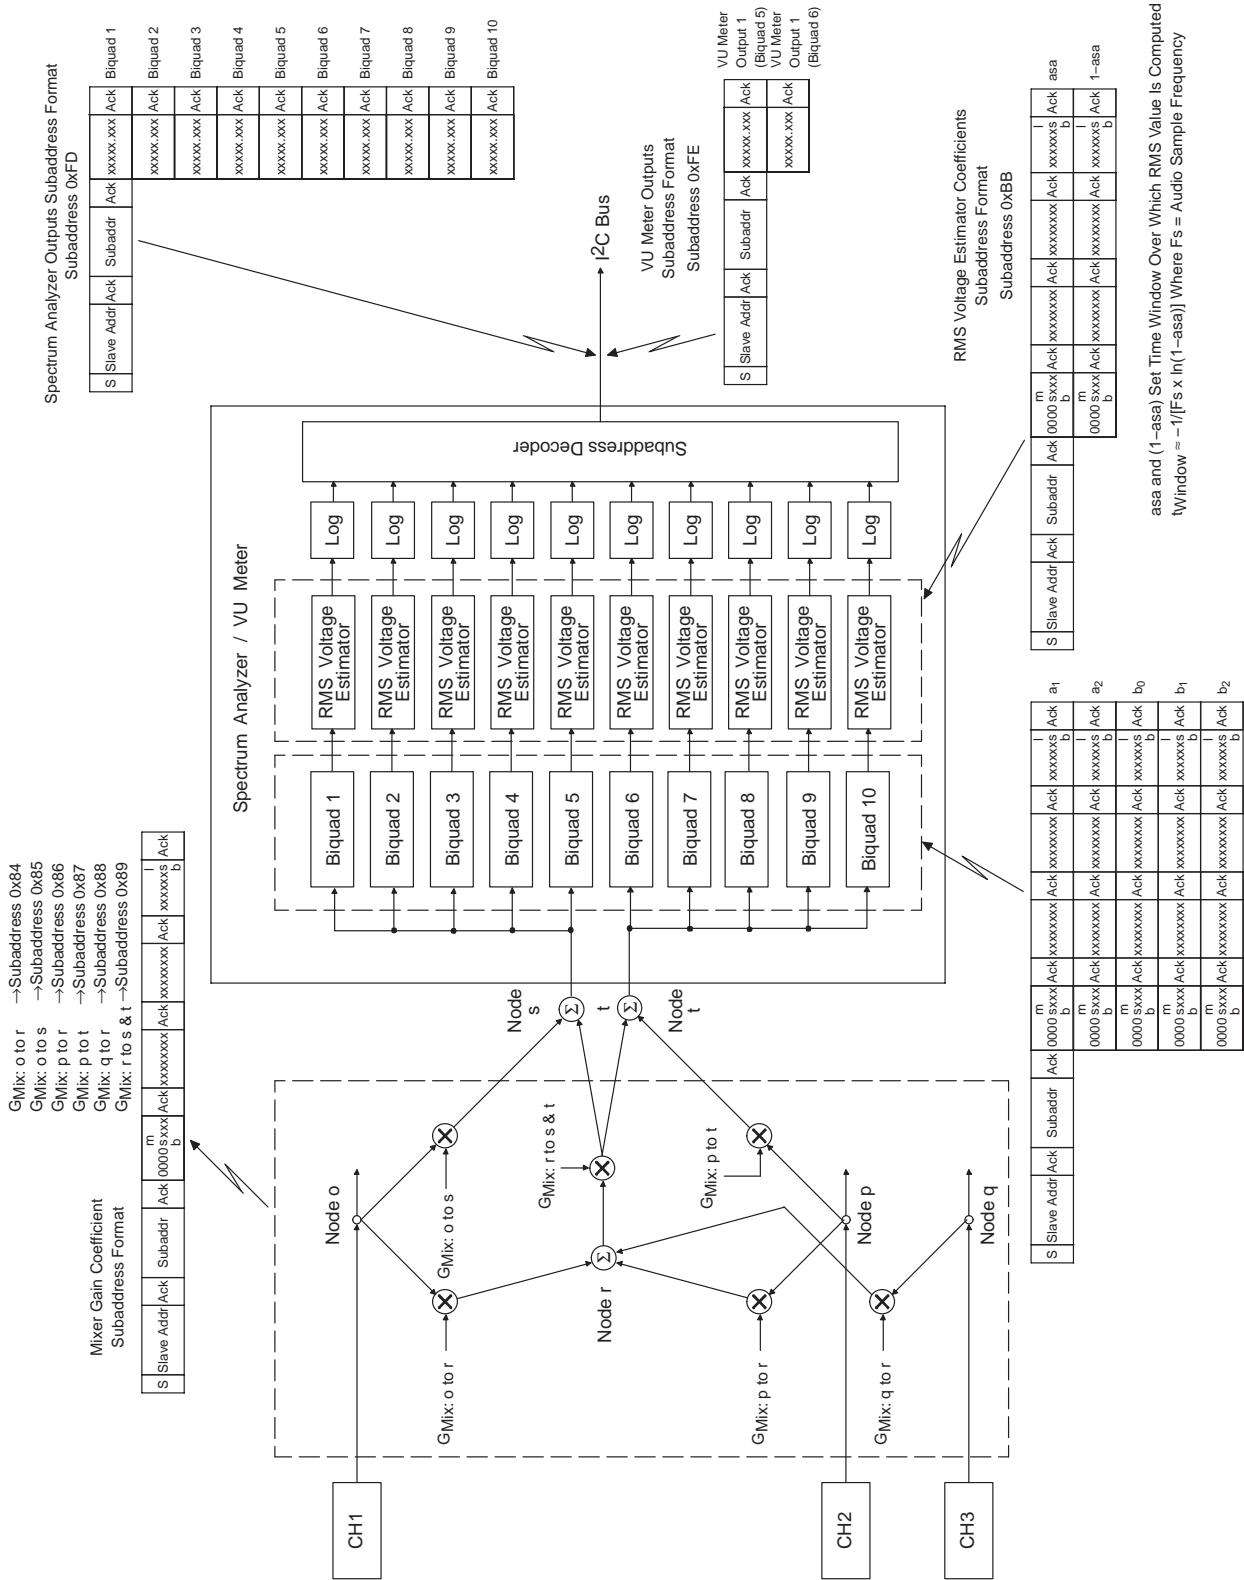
Spectrum Analyzer Outputs Subaddress Format
Subaddress 0xFD

| S | Slave Addr | Ack | Subaddr | Ack | xxxxx.xxx | Ack | Biquad 1 |
|---|---|---|---|---|---|---|---|
| | | | | | xxxxx.xxx | Ack | Biquad 2 |
| | | | | | xxxxx.xxx | Ack | Biquad 3 |
| | | | | | xxxxx.xxx | Ack | Biquad 4 |
| | | | | | xxxxx.xxx | Ack | Biquad 5 |
| | | | | | xxxxx.xxx | Ack | Biquad 6 |
| | | | | | xxxxx.xxx | Ack | Biquad 7 |
| | | | | | xxxxx.xxx | Ack | Biquad 8 |
| | | | | | xxxxx.xxx | Ack | Biquad 9 |
| | | | | | xxxxx.xxx | Ack | Biquad 10 |

$I^2C$ Bus

VU Meter Outputs
Subaddress Format
Subaddress 0xFE

| S | Slave Addr | Ack | Subaddr | Ack | xxxxx.xxx | Ack | VU Meter Output 1 (Biquad 5) |
|---|---|---|---|---|---|---|---|
| | | | | | xxxxx.xxx | Ack | VU Meter Output 1 (Biquad 6) |

RMS Voltage Estimator Coefficients
Subaddress Format
Subaddress 0xBB

| S | Slave Addr | Ack | Subaddr | Ack | m b 0000 sxxx | Ack | xxxxxxxx | Ack | xxxxxxxx | Ack | xxxxxxs l b | Ack | asa |
|---|---|---|---|---|---|---|---|---|---|---|---|---|---|
| | | | | | m b 0000 sxxx | Ack | xxxxxxxx | Ack | xxxxxxxx | Ack | xxxxxxs l b | Ack | 1–asa |

asa and (1–asa) Set Time Window Over Which RMS Value Is Computed
$t_{Window} \approx -1/[Fs \times \ln(1-asa)]$ Where Fs = Audio Sample Frequency

Subaddress Decoder

Spectrum Analyzer / VU Meter

Biquad 1
Biquad 2
Biquad 3
Biquad 4
Biquad 5
Biquad 6
Biquad 7
Biquad 8
Biquad 9
Biquad 10

RMS Voltage Estimator
RMS Voltage Estimator
RMS Voltage Estimator
RMS Voltage Estimator
RMS Voltage Estimator
RMS Voltage Estimator
RMS Voltage Estimator
RMS Voltage Estimator
RMS Voltage Estimator
RMS Voltage Estimator

Log
Log
Log
Log
Log
Log
Log
Log
Log
Log

$G_{Mix: o\ to\ r}$ →Subaddress 0x84
$G_{Mix: o\ to\ s}$ →Subaddress 0x85
$G_{Mix: p\ to\ r}$ →Subaddress 0x86
$G_{Mix: p\ to\ t}$ →Subaddress 0x87
$G_{Mix: q\ to\ r}$ →Subaddress 0x88
$G_{Mix: r\ to\ s\ \&\ t}$ →Subaddress 0x89

Mixer Gain Coefficient
Subaddress Format

| S | Slave Addr | Ack | Subaddr | Ack | m b 0000 sxxx | Ack | xxxxxxxx | Ack | xxxxxxxx | Ack | xxxxxxs l b | Ack |
|---|---|---|---|---|---|---|---|---|---|---|---|---|

Node s
t
Node t
Node o
Node r
Node p
Node q
$G_{Mix: o\ to\ s}$
$G_{Mix: r\ to\ s\ \&\ t}$
$G_{Mix: p\ to\ t}$
$G_{Mix: o\ to\ r}$
$G_{Mix: p\ to\ r}$
$G_{Mix: q\ to\ r}$
CH1
CH2
CH3

| S | Slave Addr | Ack | Subaddr | Ack | m b 0000 sxxx | Ack | xxxxxxxx | Ack | xxxxxxxx | Ack | xxxxxxs l b | Ack | $a_1$ |
|---|---|---|---|---|---|---|---|---|---|---|---|---|---|
| | | | | | m b 0000 sxxx | Ack | xxxxxxxx | Ack | xxxxxxxx | Ack | xxxxxxs l b | Ack | $a_2$ |
| | | | | | m b 0000 sxxx | Ack | xxxxxxxx | Ack | xxxxxxxx | Ack | xxxxxxs l b | Ack | $b_0$ |
| | | | | | m b 0000 sxxx | Ack | xxxxxxxx | Ack | xxxxxxxx | Ack | xxxxxxs l b | Ack | $b_1$ |
| | | | | | m b 0000 sxxx | Ack | xxxxxxxx | Ack | xxxxxxxx | Ack | xxxxxxs l b | Ack | $b_2$ |